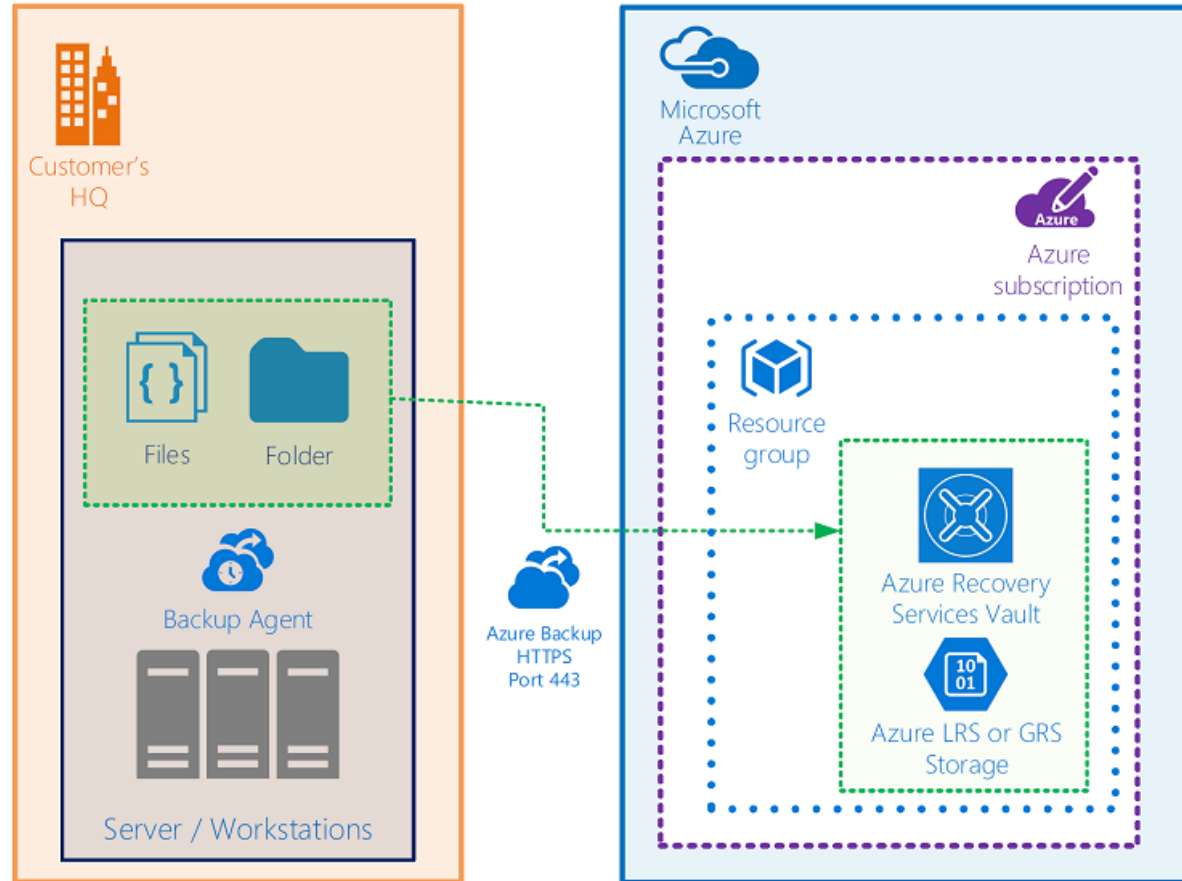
Customer's HQ

{ }

Files

Folder

Backup Agent

Server / Workstations

Azure Backup
HTTPS
Port 443

Microsoft Azure

Azure

Azure subscription

Resource group

Azure Recovery Services Vault

10
01

Azure LRS or GRS Storage